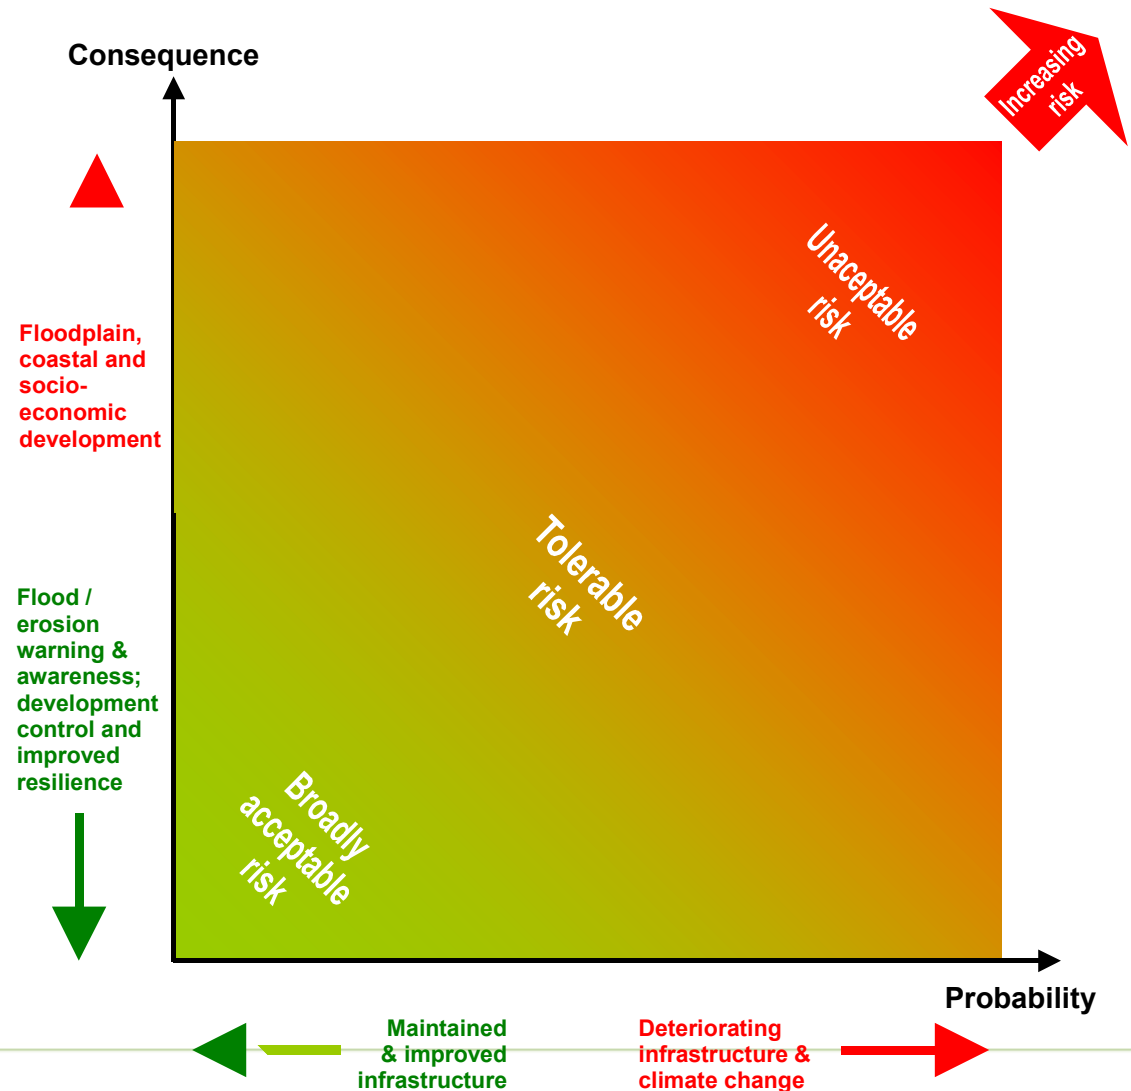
Consequence

Increasing risk

Floodplain, coastal and socio-economic development

Unaceptable risk

Tolerable risk

Flood / erosion warning & awareness; development control and improved resilience

Broadly acceptable risk

Probability

Maintained & improved infrastructure

Deteriorating infrastructure & climate change